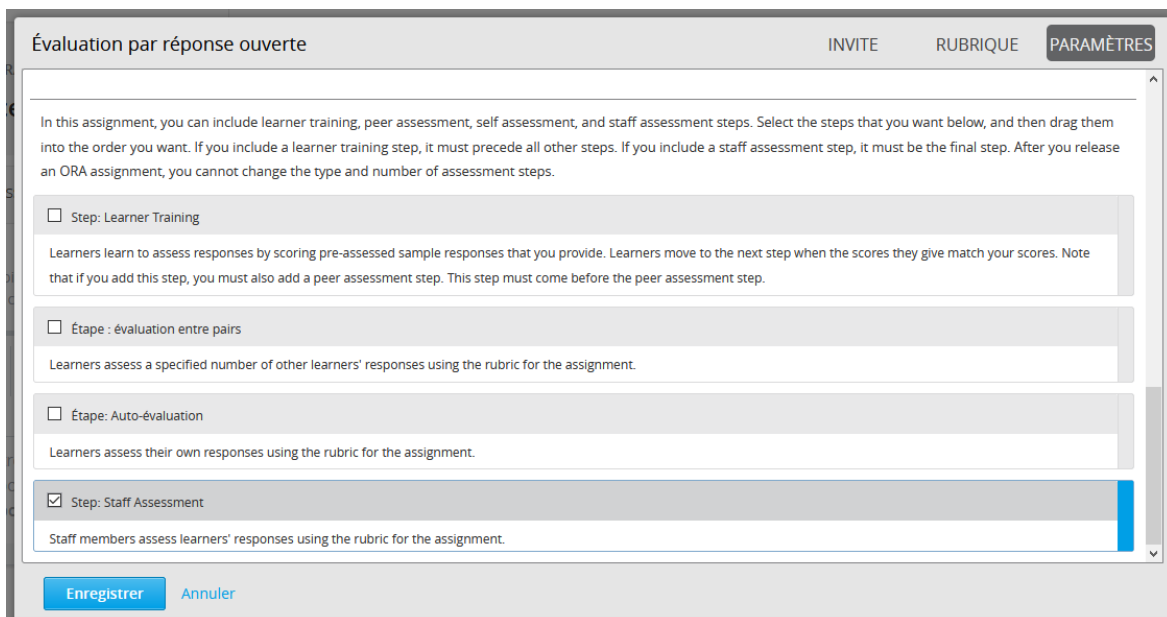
Évaluation par réponse ouverte

INVITE RUBRIQUE PARAMÈTRES

In this assignment, you can include learner training, peer assessment, self assessment, and staff assessment steps. Select the steps that you want below, and then drag them into the order you want. If you include a learner training step, it must precede all other steps. If you include a staff assessment step, it must be the final step. After you release an ORA assignment, you cannot change the type and number of assessment steps.

Step: Learner Training

Learners learn to assess responses by scoring pre-assessed sample responses that you provide. Learners move to the next step when the scores they give match your scores. Note that if you add this step, you must also add a peer assessment step. This step must come before the peer assessment step.

Étape : évaluation entre pairs

Learners assess a specified number of other learners' responses using the rubric for the assignment.

Étape: Auto-évaluation

Learners assess their own responses using the rubric for the assignment.

Step: Staff Assessment

Staff members assess learners' responses using the rubric for the assignment.

Enregistrer Annuler